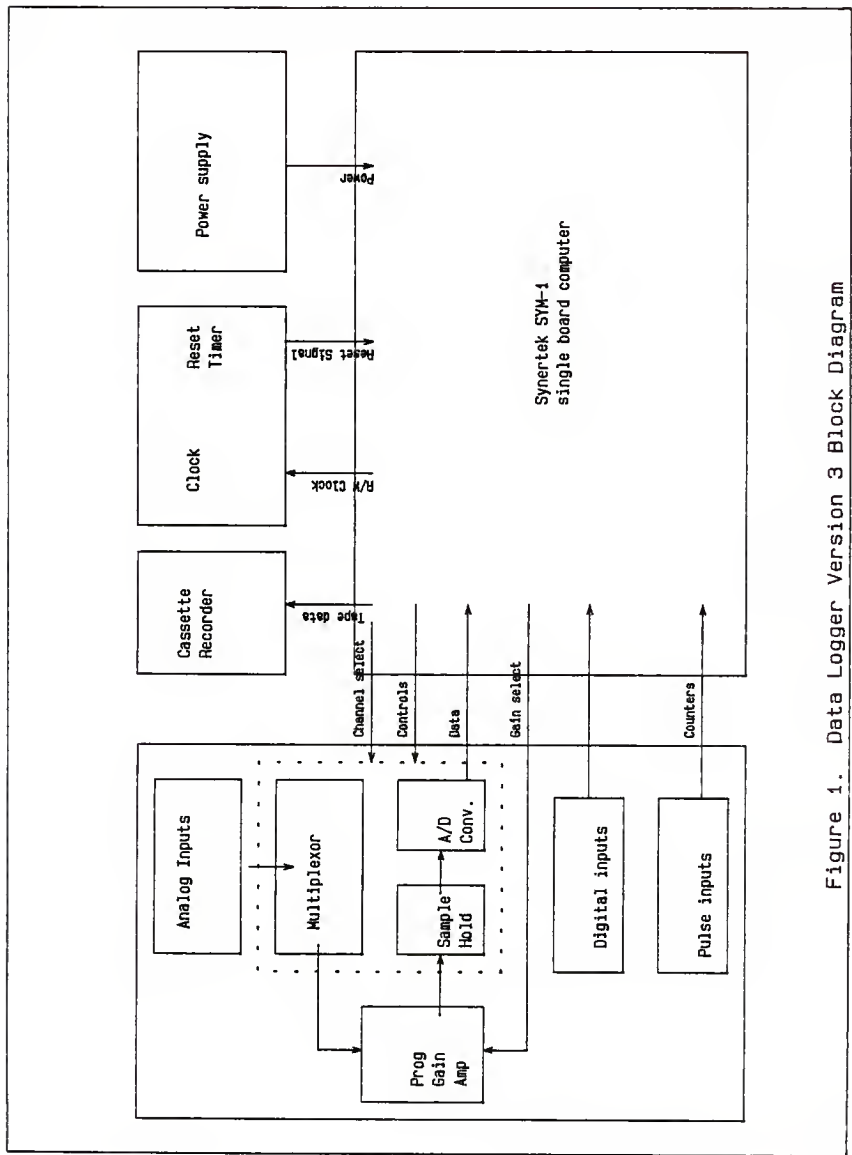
Power supply

Reset Timer

Clock

Cassette Recorder

Power

Reset Signal

R/W Clock

Tape data

Synertek SYM-1 single board computer

Channel select

Controls

Data

Gain select

Counters

Analog Inputs

Multiplexor

A/D Conv.

Sample Hold

Prog Gain Amp

Digital inputs

Pulse inputs

Figure 1. Data Logger Version 3 Block Diagram